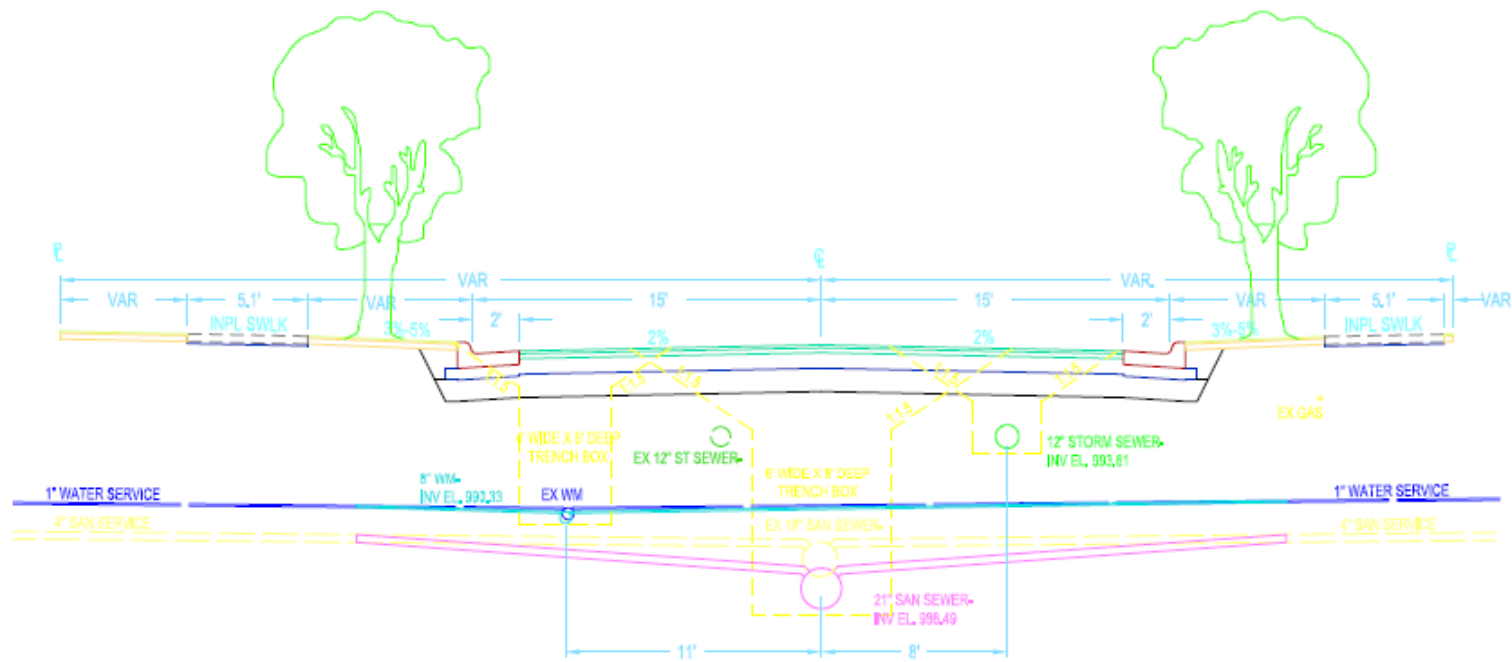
℗
℄
℗

VAR
VAR
VAR
VAR
5.1'
VAR
15'
15'
VAR
5.1'
VAR

INPL SWLK
3%-5%
2'
2%
2%
2'
3%-5%
INPL SWLK

1:1.5
1:1.5
1:1.5
1:1.5
1:1.5
1:1.5

EX GAS

6' WIDE X 8' DEEP TRENCH BOX
EX 12" ST SEWER
12" STORM SEWER
INV EL. 993.61

6" WIDE X 8' DEEP TRENCH BOX

1" WATER SERVICE
8" WM
INV EL. 993.33
EX WM
1" WATER SERVICE

4" SAN SERVICE
EX 18" SAN SEWER
4" SAN SERVICE

21" SAN SEWER
INV EL. 986.49

11'
8'